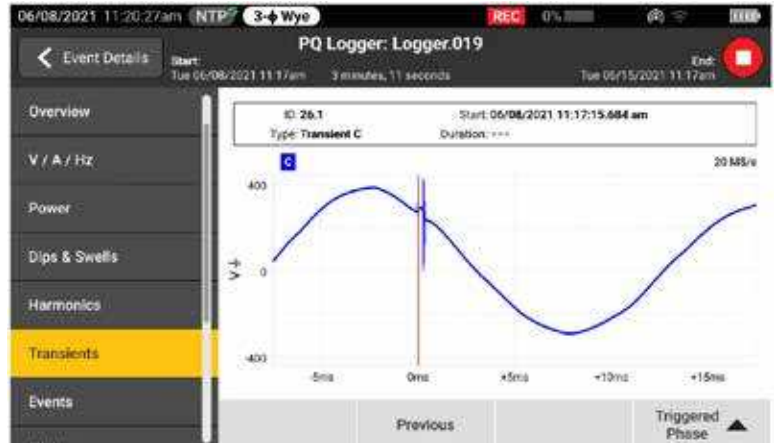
06/08/2021 11:20:27am NTP 3-ϕ Wye REC 0%

Event Details

PQ Logger: Logger.019

Start: Tue 06/08/2021 11:17am 3 minutes, 11 seconds

End: Tue 06/15/2021 11:17am

Overview

V / A / Hz

Power

Dips & Swells

Harmonics

Transients

Events

ID: 26.1 Start: 06/08/2021 11:17:15.684 am

Type: Transient C Duration: ---

C

20 MS/s

400

0

-400

V

-5ms 0ms +5ms +10ms +15ms

Previous

Triggered Phase